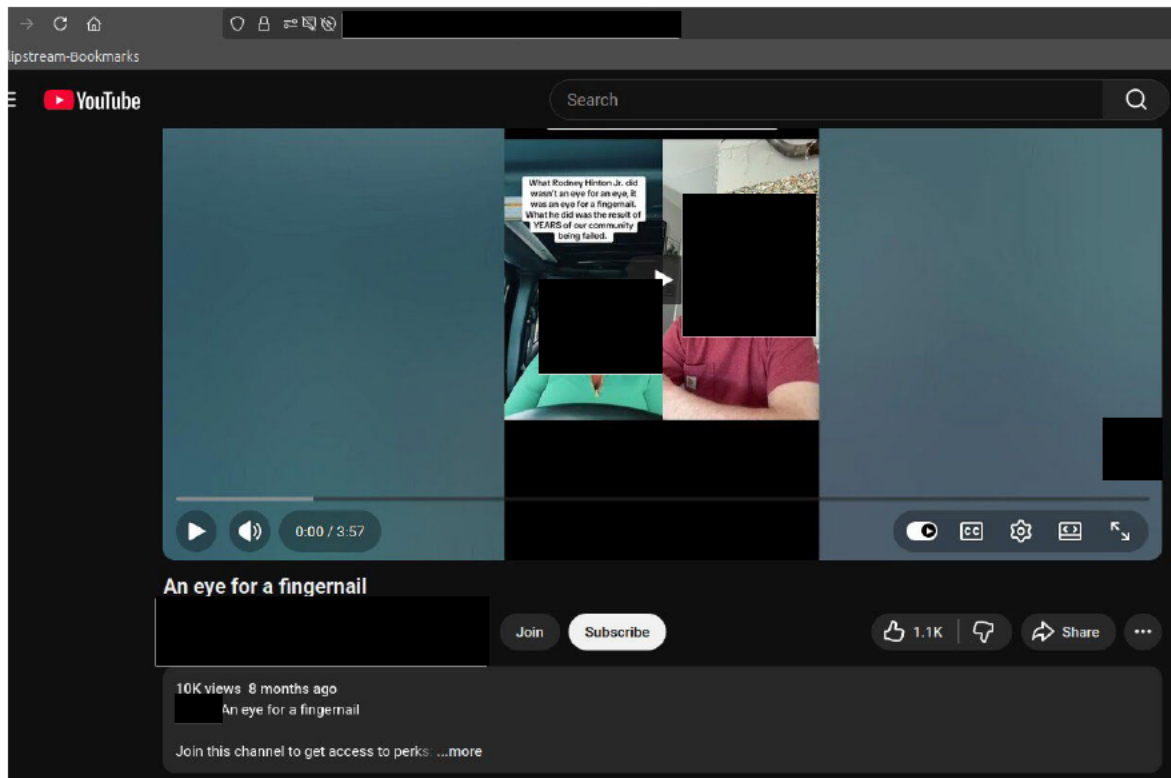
lipstream-Bookmarks

YouTube

Search

What Rodney Hinton Jr. did wasn't an eye for an eye, it was an eye for a fingernail. What he did was the result of YEARS of our community being failed.

0:00 / 3:57

CC

An eye for a fingernail

Join

Subscribe

1.1K

Share

10K views 8 months ago

An eye for a fingernail

Join this channel to get access to perks: ...more